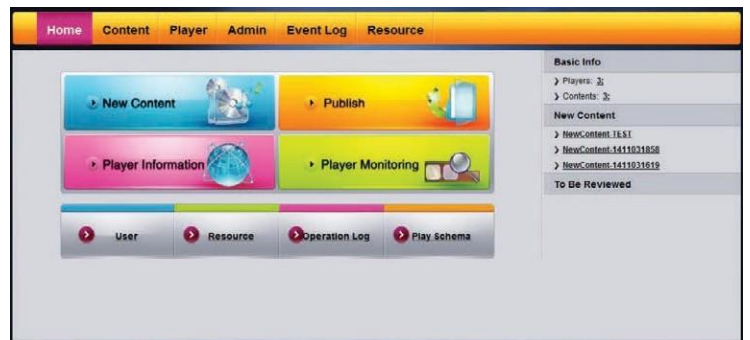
Home Content Player Admin Event Log Resource

New Content
Publish
Player Information
Player Monitoring

User
Resource
Operation Log
Play Schema

Basic Info
Players: 3;
Contents: 3;

New Content
NewContent-TEST
NewContent-1411031858
NewContent-1411031619

To Be Reviewed